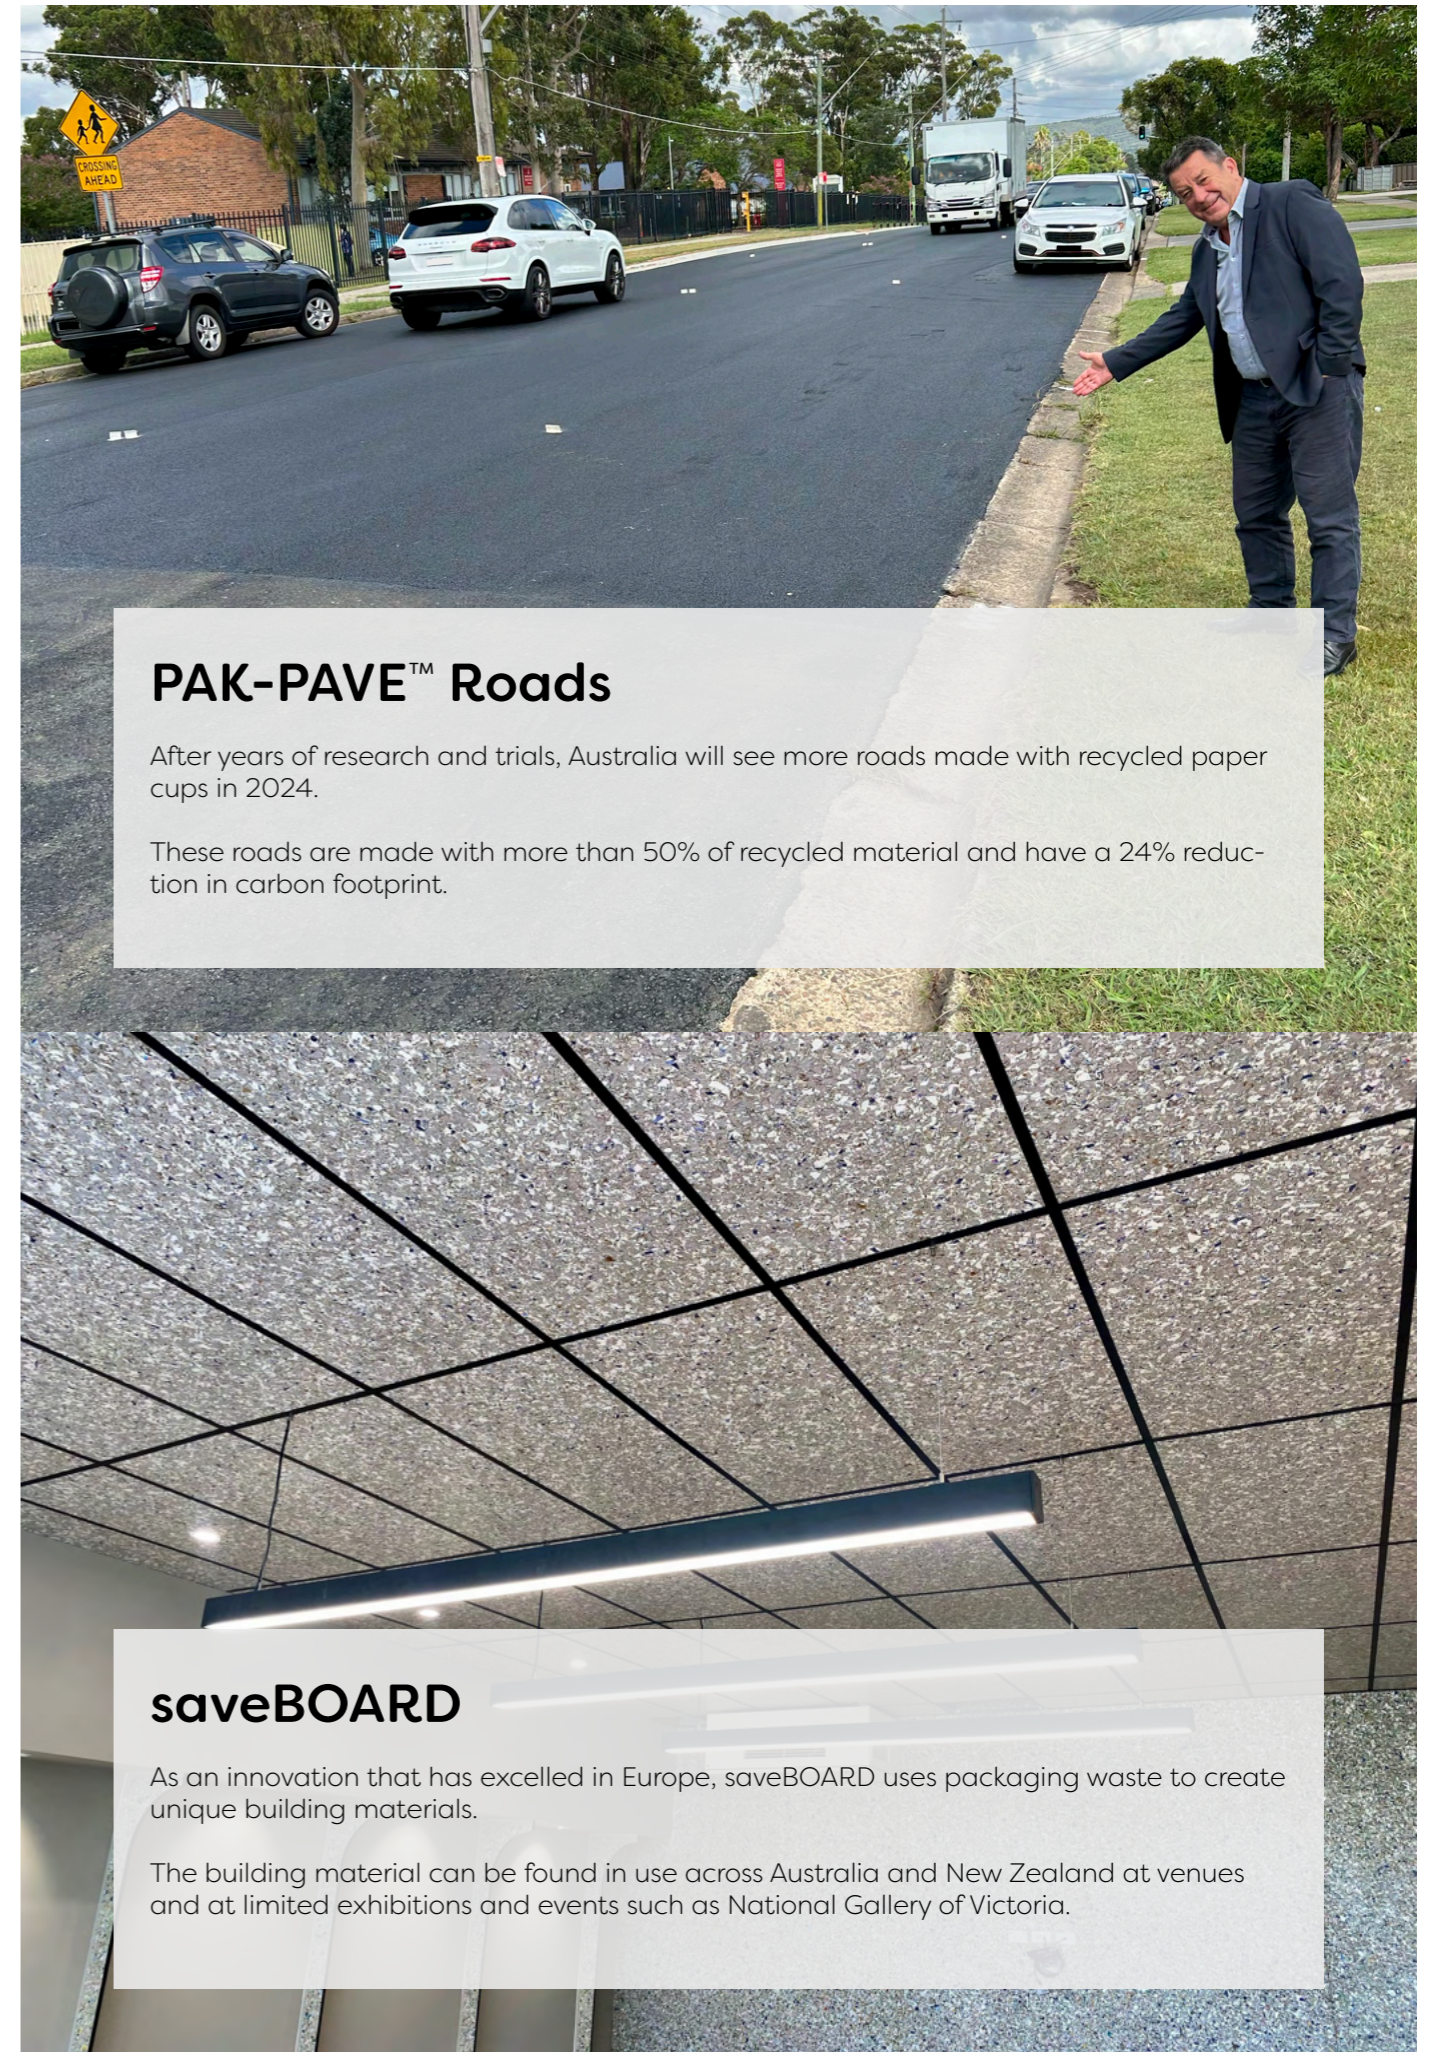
CROSSING AHEAD

PAK-PAVE™ Roads

After years of research and trials, Australia will see more roads made with recycled paper cups in 2024.

These roads are made with more than 50% of recycled material and have a 24% reduction in carbon footprint.

saveBOARD

As an innovation that has excelled in Europe, saveBOARD uses packaging waste to create unique building materials.

The building material can be found in use across Australia and New Zealand at venues and at limited exhibitions and events such as National Gallery of Victoria.